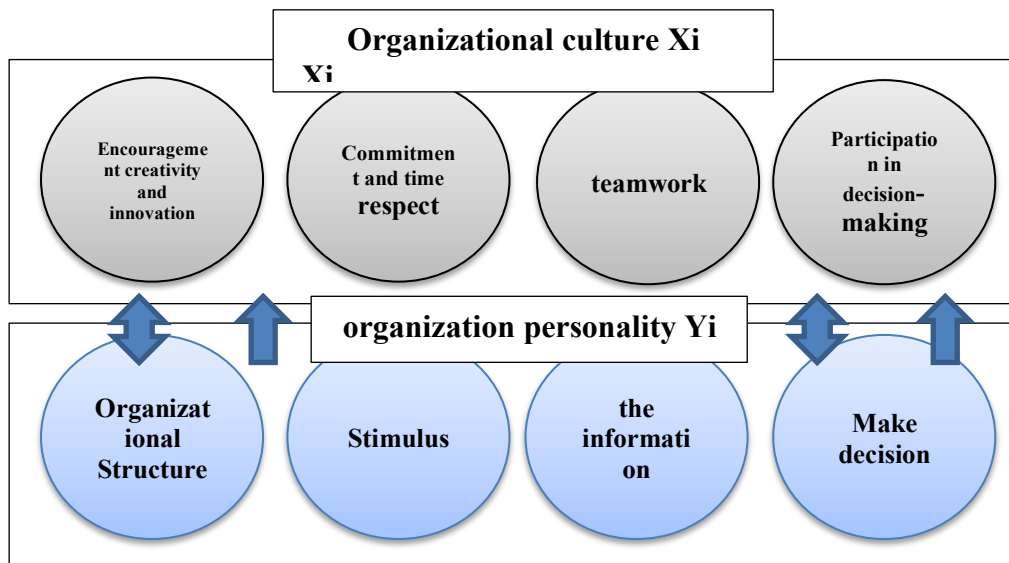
Organizational culture Xi

Xi

Encourageme nt creativity and innovation

Commitmen t and time respect

teamwork

Participatio n in decision-making

organization personality Yi

Organizat ional Structure

Stimulus

the informati on

Make decision